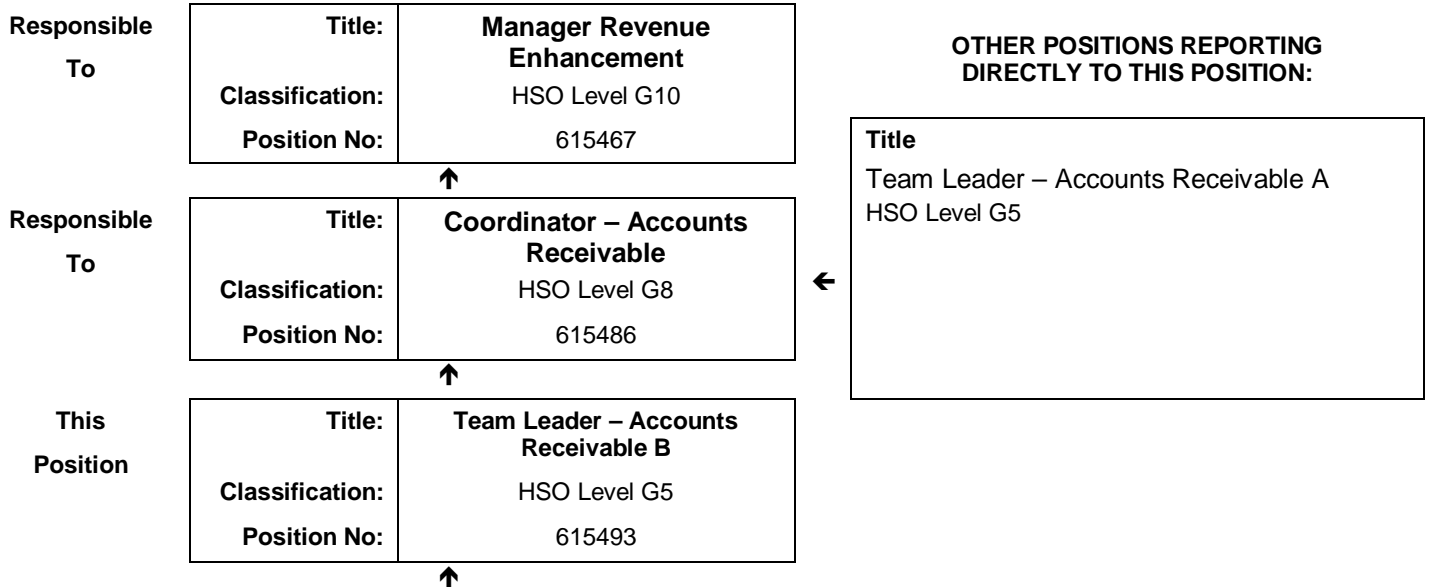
Responsible To

| Title: | Manager Revenue Enhancement |
|---|---|
| Classification: | HSO Level G10 |
| Position No: | 615467 |

Responsible To

| Title: | Coordinator – Accounts Receivable |
|---|---|
| Classification: | HSO Level G8 |
| Position No: | 615486 |

This Position

| Title: | Team Leader – Accounts Receivable B |
|---|---|
| Classification: | HSO Level G5 |
| Position No: | 615493 |

OTHER POSITIONS REPORTING DIRECTLY TO THIS POSITION:

Title
Team Leader – Accounts Receivable A
HSO Level G5